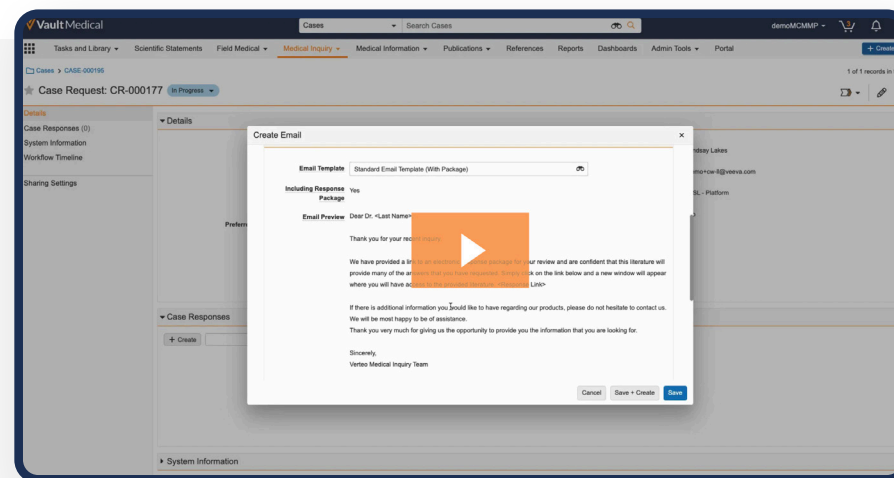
Vault Medical

Cases

Search Cases

demoMCMMP

Tasks and Library

Scientific Statements

Field Medical

Medical Inquiry

Medical Information

Publications

References

Reports

Dashboards

Admin Tools

Portal

+ Create

Cases > CASE-000195

1 of 1 records in

Case Request: CR-000177

In Progress

Details

Case Responses (0)

System Information

Workflow Timeline

Sharing Settings

Details

Prefer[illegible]

ndsay Lakes

emo+cse-8@veeva.com

SL - Platform

Case Responses

+ Create

System Information

Create Email

Email Template

Standard Email Template (With Package)

Including Response Package

Yes

Email Preview

Dear Dr. <Last Name>

Thank you for your rec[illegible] inquiry.

We have provided a lin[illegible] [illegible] package for your review and are confident that this literature will provide many of the an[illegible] that you have requested. Simply click on the link below and a new window will appear where you will have ac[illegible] Link>

If there is additional information you would like to have regarding our products, please do not hesitate to contact us. We will be most happy to be of assistance.

Thank you very much for giving us the opportunity to provide you the information that you are looking for.

Sincerely,

Verteo Medical Inquiry Team

Cancel

Save + Create

Save